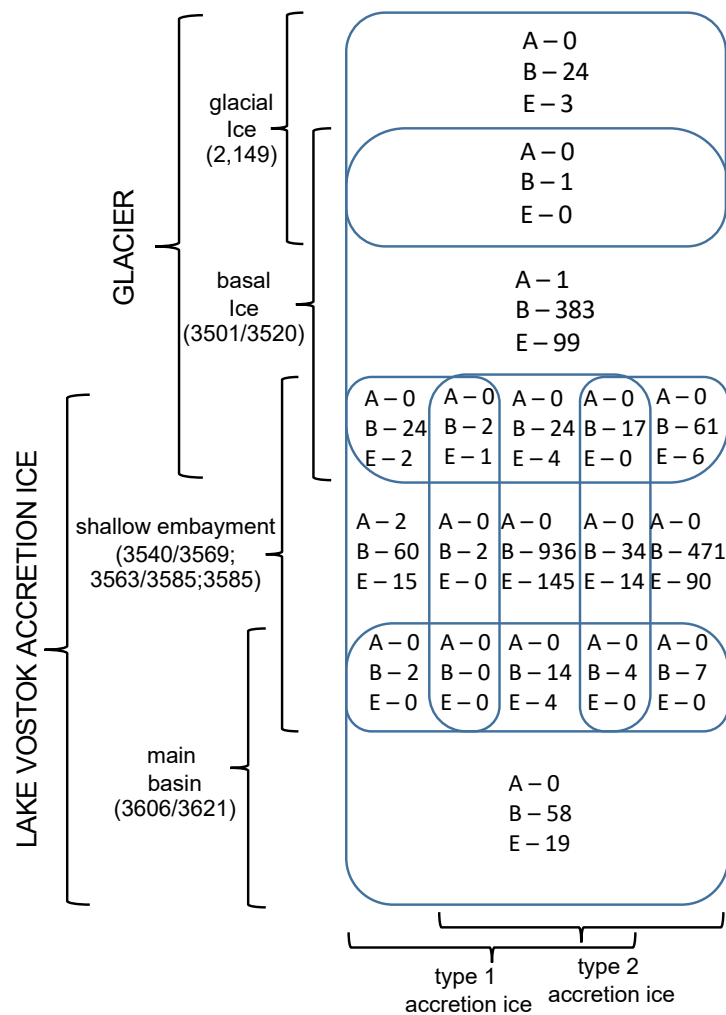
GLACIER

glacial Ice (2,149)

basal Ice (3501/3520)

LAKE VOSTOK ACCRETION ICE

shallow embayment (3540/3569; 3563/3585;3585)

main basin (3606/3621)

A – 0
B – 24
E – 3

A – 0
B – 1
E – 0

A – 1
B – 383
E – 99

| | | | | |
|---|---|---|---|---|
| A – 0 B – 24 E – 2 | A – 0 B – 2 E – 1 | A – 0 B – 24 E – 4 | A – 0 B – 17 E – 0 | A – 0 B – 61 E – 6 |
| A – 2 B – 60 E – 15 | A – 0 B – 2 E – 0 | A – 0 B – 936 E – 145 | A – 0 B – 34 E – 14 | A – 0 B – 471 E – 90 |
| A – 0 B – 2 E – 0 | A – 0 B – 0 E – 0 | A – 0 B – 14 E – 4 | A – 0 B – 4 E – 0 | A – 0 B – 7 E – 0 |

A – 0
B – 58
E – 19

type 1 accretion ice

type 2 accretion ice